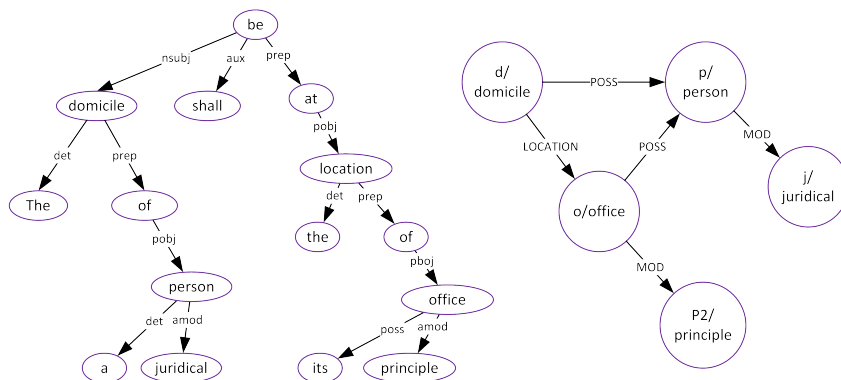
be
nsubj
aux
prep
domicile
shall
at
det
prep
pobj
The
of
location
pobj
det
prep
person
the
of
det
amod
pboj
office
a
juridical
poss
amod
its
principle

d/
domicile
POSS
p/
person
LOCATION
POSS
MOD
o/office
j/
juridical
MOD
P2/
principle